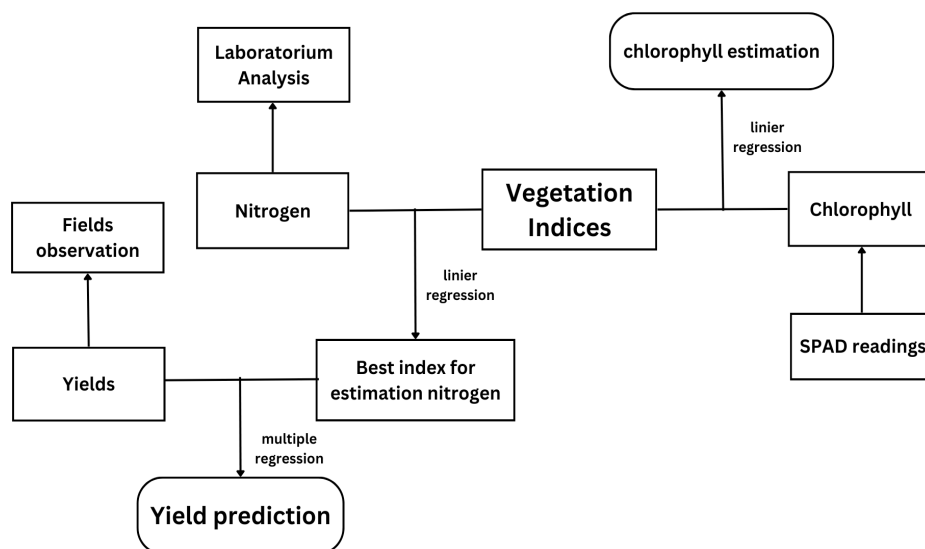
Laboratorium Analysis

chlorophyll estimation

linier regression

Fields observation

Nitrogen

Vegetation Indices

Chlorophyll

linier regression

SPAD readings

Yields

Best index for estimation nitrogen

multiple regression

Yield prediction